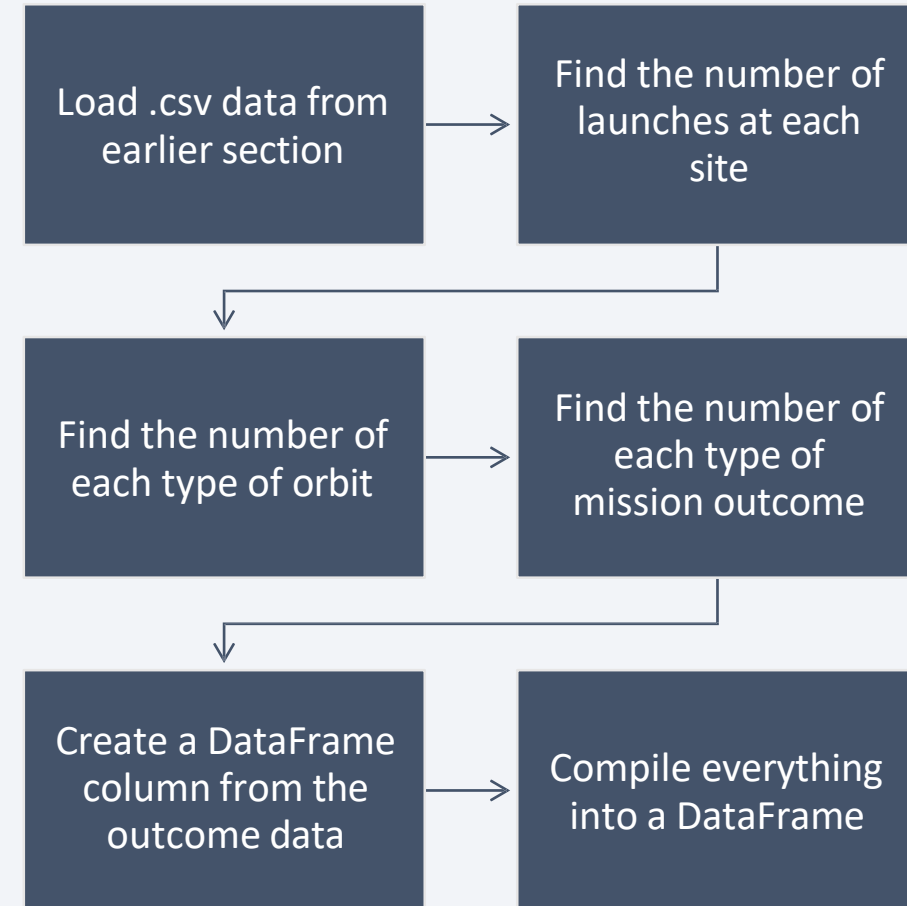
Load .csv data from earlier section

Find the number of launches at each site

Find the number of each type of orbit

Find the number of each type of mission outcome

Create a DataFrame column from the outcome data

Compile everything into a DataFrame